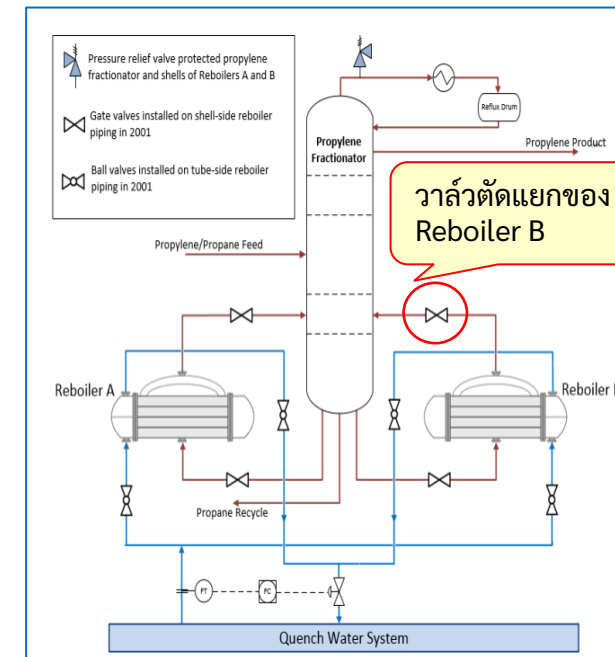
Pressure relief valve protected propylene fractionator and shells of Reboilers A and B

Gate valves installed on shell-side reboiler piping in 2001

Ball valves installed on tube-side reboiler piping in 2001

Reflux Drum

Propylene Fractionator

Propylene Product

วาล์วตัดแยกของ Reboiler B

Propylene/Propane Feed

Reboiler A

Reboiler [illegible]

Propane Recycle

FT

FC

Quench Water System